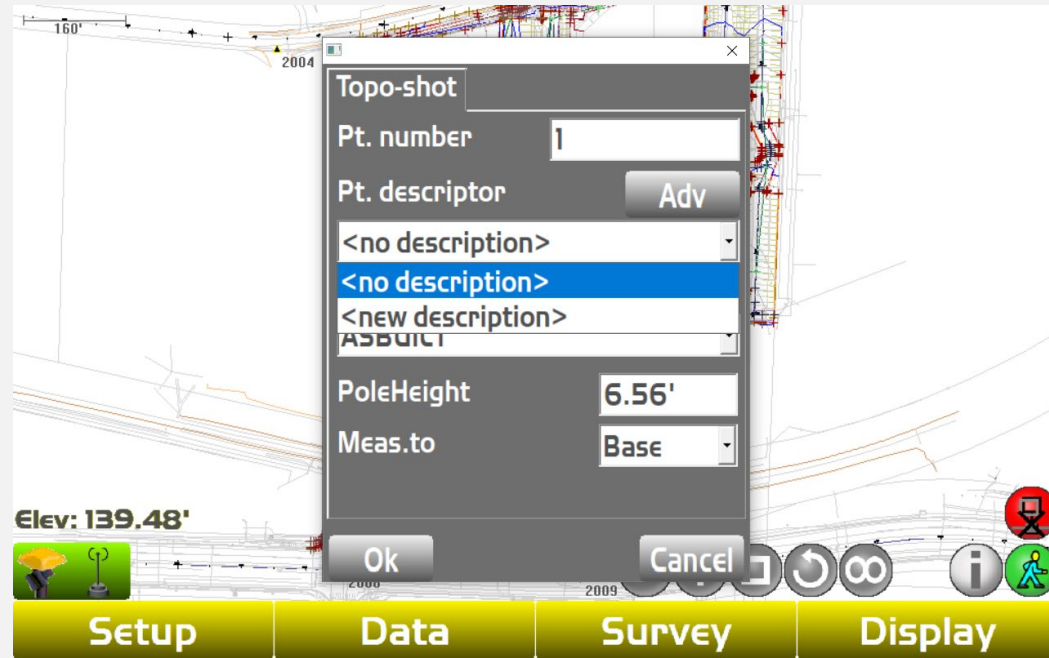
160'
2004
×
Topo-shot
Pt. number
1
Pt. descriptor
Adv
<no description>
<no description>
<new description>
ASBUILT
PoleHeight
6.56'
Meas.to
Base
Elev: 139.48'
Ok
Cancel
2008
2009
Setup
Data
Survey
Display